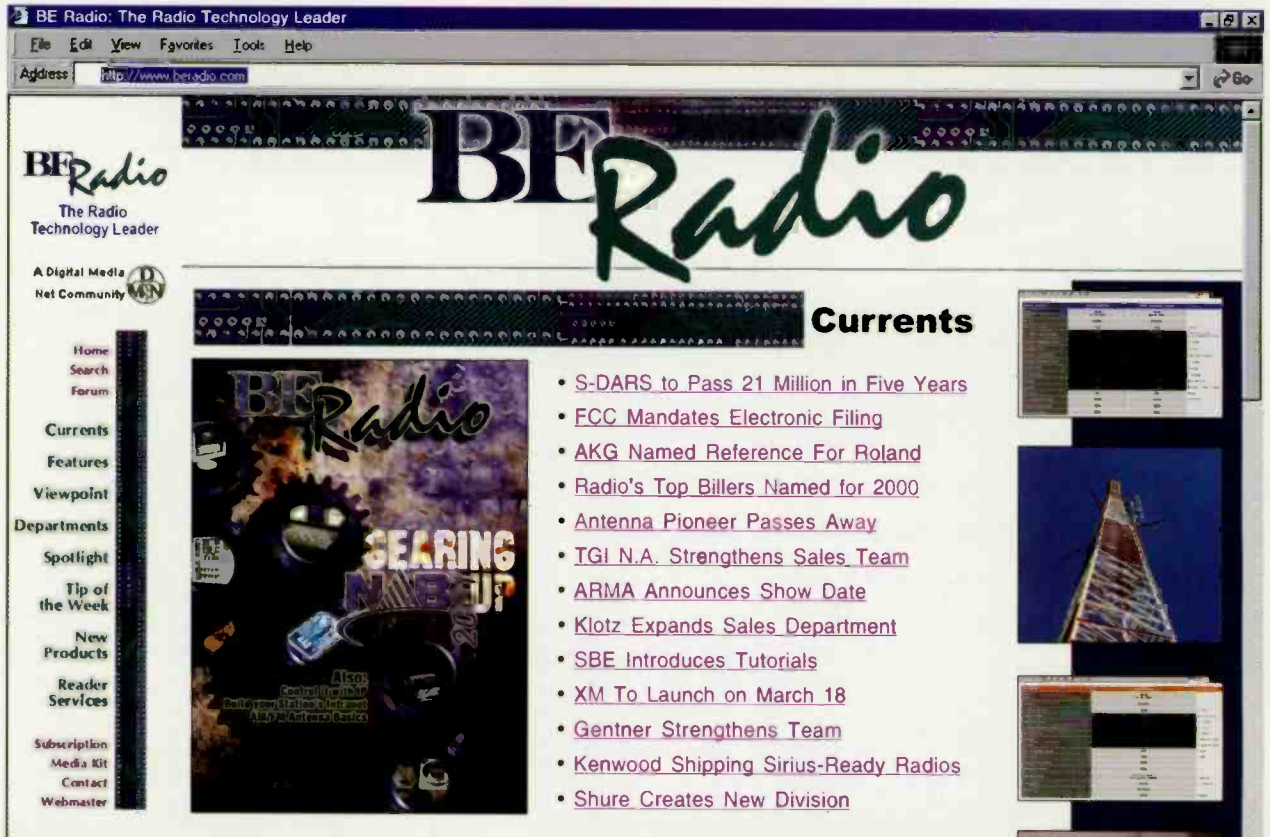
BE Radio: The Radio Technology Leader

File Edit View Favorites Tools Help

Address http://www.beradio.com

Go

BE Radio
The Radio Technology Leader

A Digital Media Net Community

Home
Search
Forum

Currents
Features
Viewpoint
Departments
Spotlight
Tip of the Week
New Products
Reader Services

Subscription
Media Kit
Contact
Webmaster

BE Radio

Currents

BE Radio

GEARING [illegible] UP

Also:
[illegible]
Build your Station's Intranet
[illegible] Antenna Basics

• S-DARS to Pass 21 Million in Five Years
• FCC Mandates Electronic Filing
• AKG Named Reference For Roland
• Radio's Top Billers Named for 2000
• Antenna Pioneer Passes Away
• TGI N.A. Strengthens Sales Team
• ARMA Announces Show Date
• Klotz Expands Sales Department
• SBE Introduces Tutorials
• XM To Launch on March 18
• Gentner Strengthens Team
• Kenwood Shipping Sirius-Ready Radios
• Shure Creates New Division